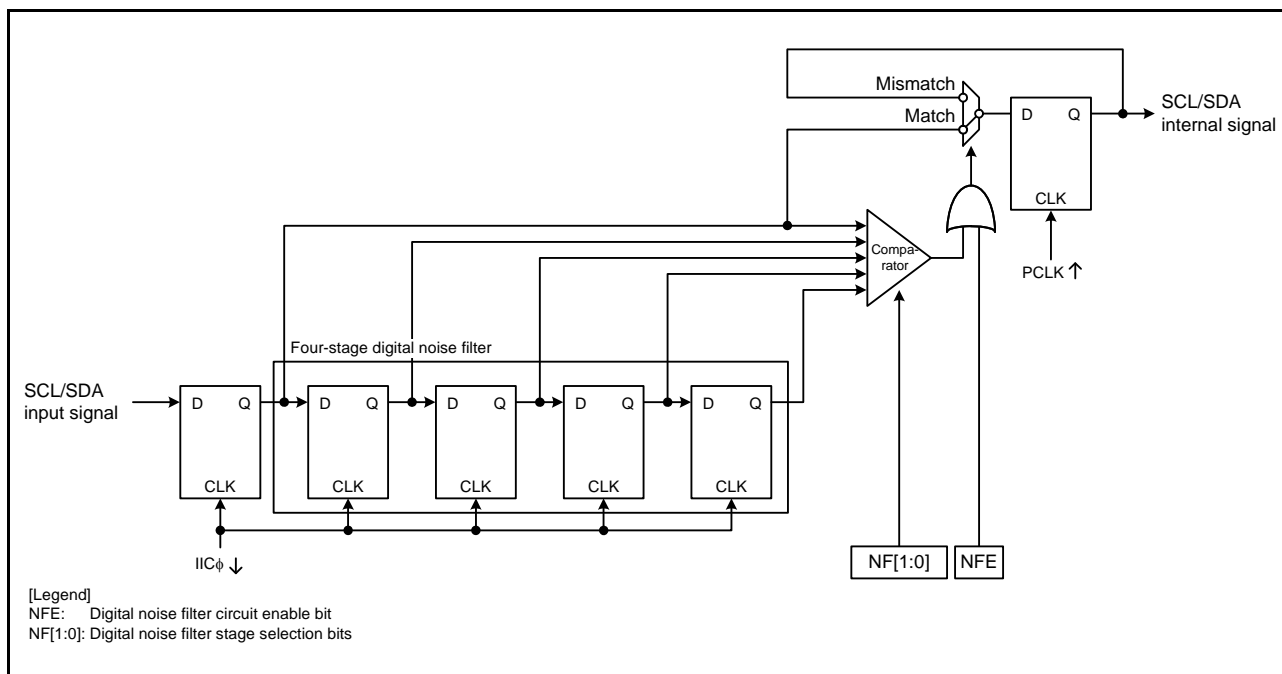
Mismatch
Match
D Q
SCL/SDA internal signal
CLK
Compa-rator
PCLK ↑
Four-stage digital noise filter
SCL/SDA input signal
D Q
CLK
D Q
CLK
D Q
CLK
D Q
CLK
D Q
CLK
IIC$\phi$ ↓
NF[1:0]
NFE
[Legend]
NFE: Digital noise filter circuit enable bit
NF[1:0]: Digital noise filter stage selection bits